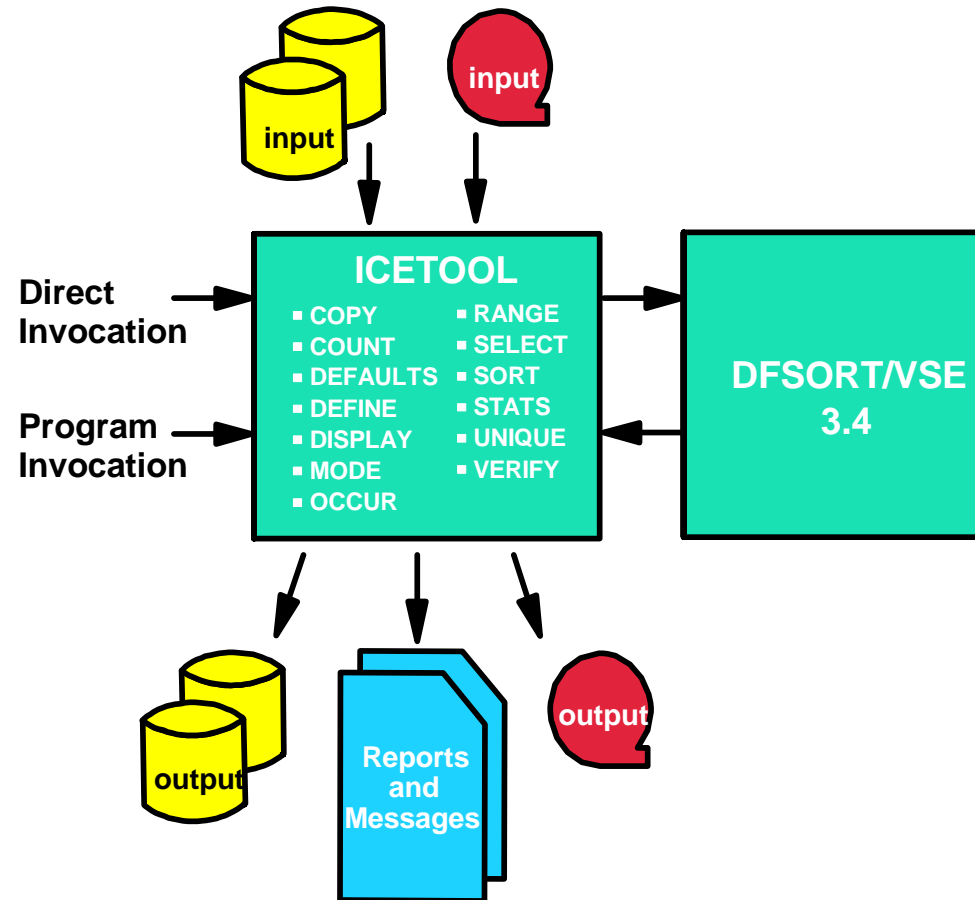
input

input

Direct Invocation

Program Invocation

ICETOOL

COPY
COUNT
DEFAULTS
DEFINE
DISPLAY
MODE
OCCUR

RANGE
SELECT
SORT
STATS
UNIQUE
VERIFY

DFSORT/VSE 3.4

output

Reports and Messages

output